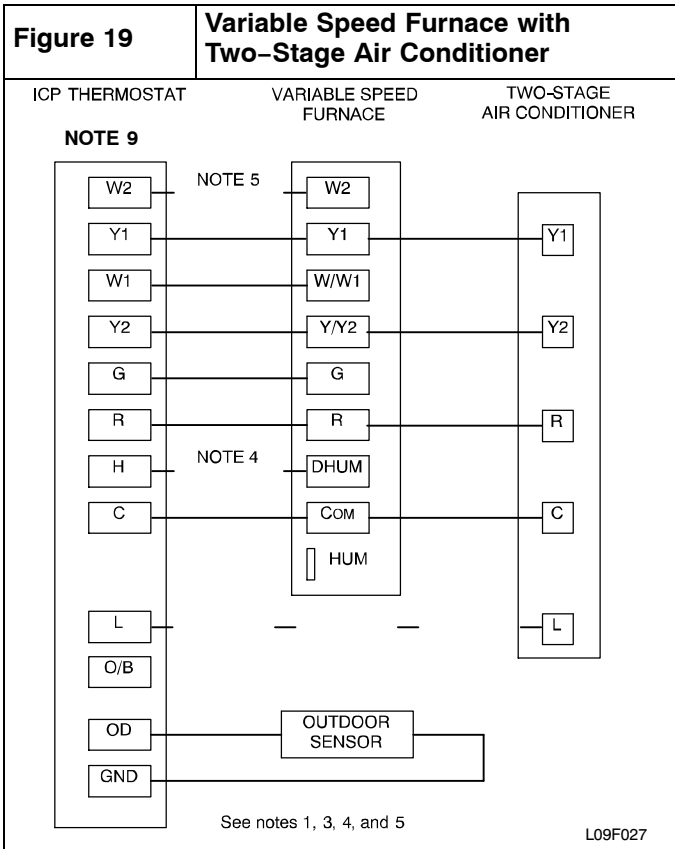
| Figure 19 | Variable Speed Furnace with Two-Stage Air Conditioner |
|---|---|

ICP THERMOSTAT

NOTE 9

VARIABLE SPEED FURNACE

TWO-STAGE AIR CONDITIONER

W2
Y1
W1
Y2
G
R
H
C
L
O/B
OD
GND

NOTE 5

NOTE 4

W2
Y1
W/W1
Y/Y2
G
R
DHUM
COM
HUM

Y1
Y2
R
C
L

OUTDOOR SENSOR

See notes 1, 3, 4, and 5

L09F027